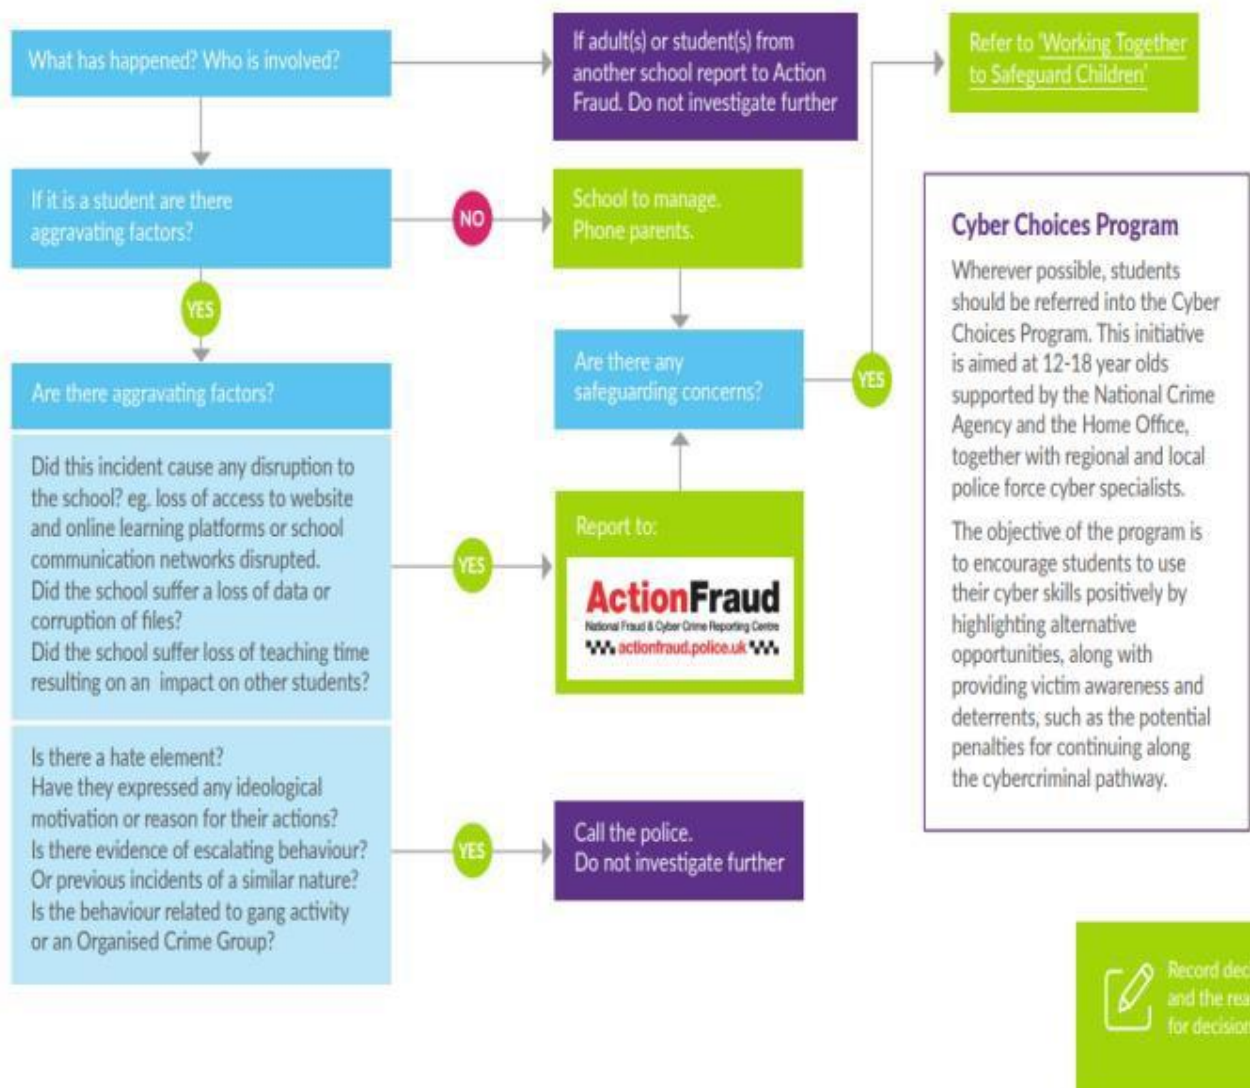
What has happened? Who is involved?

If adult(s) or student(s) from another school report to Action Fraud. Do not investigate further

Refer to 'Working Together to Safeguard Children'

If it is a student are there aggravating factors?

NO

School to manage. Phone parents.

YES

Are there any safeguarding concerns?

YES

Are there aggravating factors?

Did this incident cause any disruption to the school? eg. loss of access to website and online learning platforms or school communication networks disrupted.
Did the school suffer a loss of data or corruption of files?
Did the school suffer loss of teaching time resulting on an impact on other students?

YES

Report to:

ActionFraud
National Fraud & Cyber Crime Reporting Centre
actionfraud.police.uk

Is there a hate element?
Have they expressed any ideological motivation or reason for their actions?
Is there evidence of escalating behaviour?
Or previous incidents of a similar nature?
Is the behaviour related to gang activity or an Organised Crime Group?

YES

Call the police.
Do not investigate further

Cyber Choices Program

Wherever possible, students should be referred into the Cyber Choices Program. This initiative is aimed at 12-18 year olds supported by the National Crime Agency and the Home Office, together with regional and local police force cyber specialists.

The objective of the program is to encourage students to use their cyber skills positively by highlighting alternative opportunities, along with providing victim awareness and deterrents, such as the potential penalties for continuing along the cybercriminal pathway.

Record dec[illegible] and the rea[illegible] for decision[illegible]